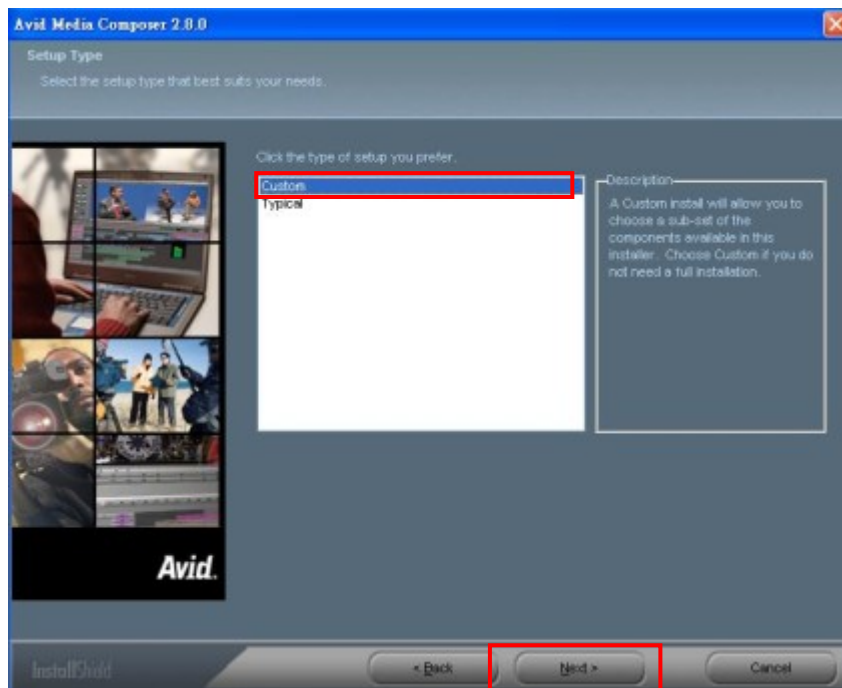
Avid Media Composer 2.8.0

Setup Type

Select the setup type that best suits your needs.

Click the type of setup you prefer.

Custom
Typical

Description

A Custom install will allow you to choose a sub-set of the components available in this installer. Choose Custom if you do not need a full installation.

Avid.

InstallShield

< Back

Next >

Cancel